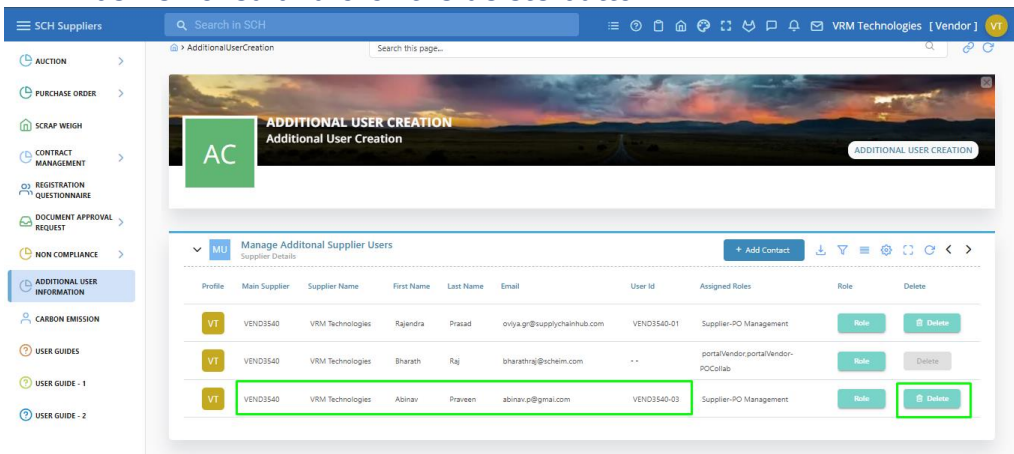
SCH Suppliers

Search in SCH

VRM Technologies [ Vendor ] VT

AUCTION

PURCHASE ORDER

SCRAP WEIGH

CONTRACT MANAGEMENT

REGISTRATION QUESTIONNAIRE

DOCUMENT APPROVAL REQUEST

NON COMPLIANCE

ADDITIONAL USER INFORMATION

CARBON EMISSION

USER GUIDES

USER GUIDE - 1

USER GUIDE - 2

> AdditionalUserCreation

Search this page...

AC

ADDITIONAL USER CREATION
Additional User Creation

ADDITIONAL USER CREATION

MU Manage Additonal Supplier Users
Supplier Details

+ Add Contact

| Profile | Main Supplier | Supplier Name | First Name | Last Name | Email | User Id | Assigned Roles | Role | Delete |
|---|---|---|---|---|---|---|---|---|---|
| VT | VEND3540 | VRM Technologies | Rajendra | Prasad | oviya.gr@supplychainhub.com | VEND3540-01 | Supplier-PO Management | Role | Delete |
| VT | VEND3540 | VRM Technologies | Bharath | Raj | bharathraj@scheim.com | - - | portalVendor,portalVendor-POCollab | Role | Delete |
| VT | VEND3540 | VRM Technologies | Abinav | Praveen | abinav.p@gmai.com | VEND3540-03 | Supplier-PO Management | Role | Delete |